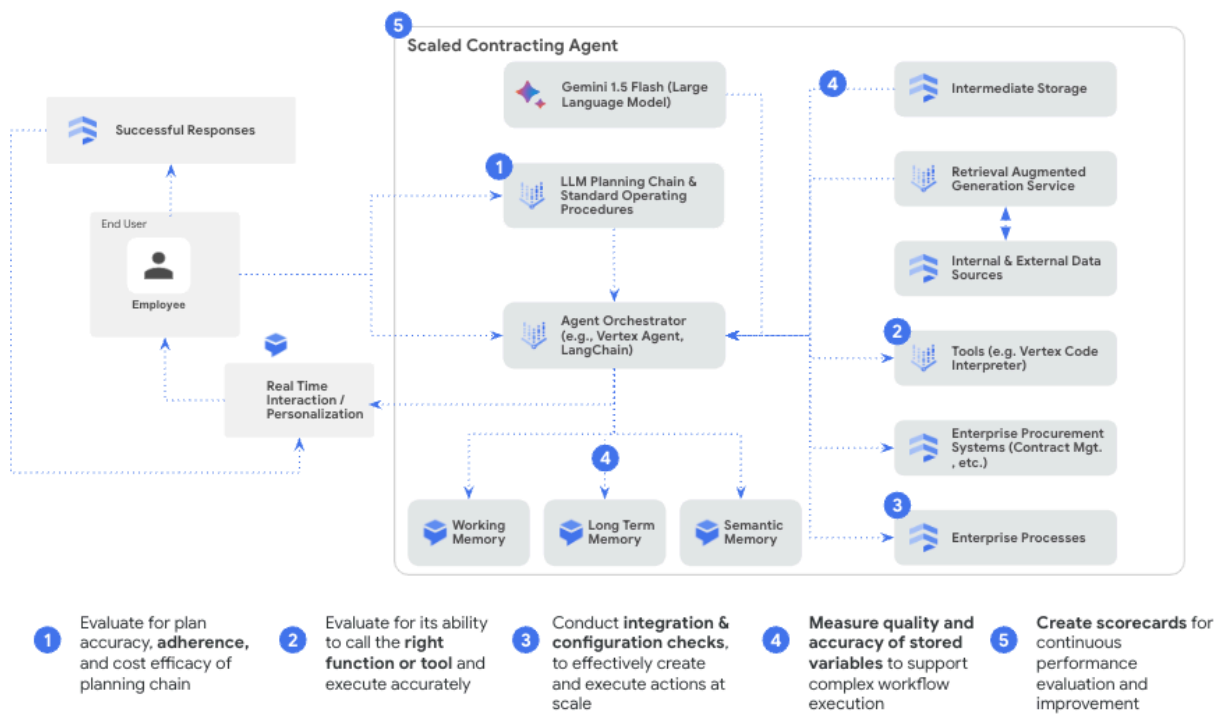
5

Scaled Contracting Agent

Successful Responses

Gemini 1.5 Flash (Large Language Model)

1

LLM Planning Chain & Standard Operating Procedures

End User

Employee

Agent Orchestrator (e.g., Vertex Agent, LangChain)

Real Time Interaction / Personalization

4

Working Memory

Long Term Memory

Semantic Memory

4

Intermediate Storage

Retrieval Augmented Generation Service

Internal & External Data Sources

2

Tools (e.g. Vertex Code Interpreter)

Enterprise Procurement Systems (Contract Mgt. , etc.)

3

Enterprise Processes

1 Evaluate for plan accuracy, **adherence,** and cost efficacy of planning chain

2 Evaluate for its ability to call the **right function or tool** and execute accurately

3 Conduct **integration & configuration checks**, to effectively create and execute actions at scale

4 **Measure quality and accuracy of stored variables** to support complex workflow execution

5 **Create scorecards** for continuous performance evaluation and improvement